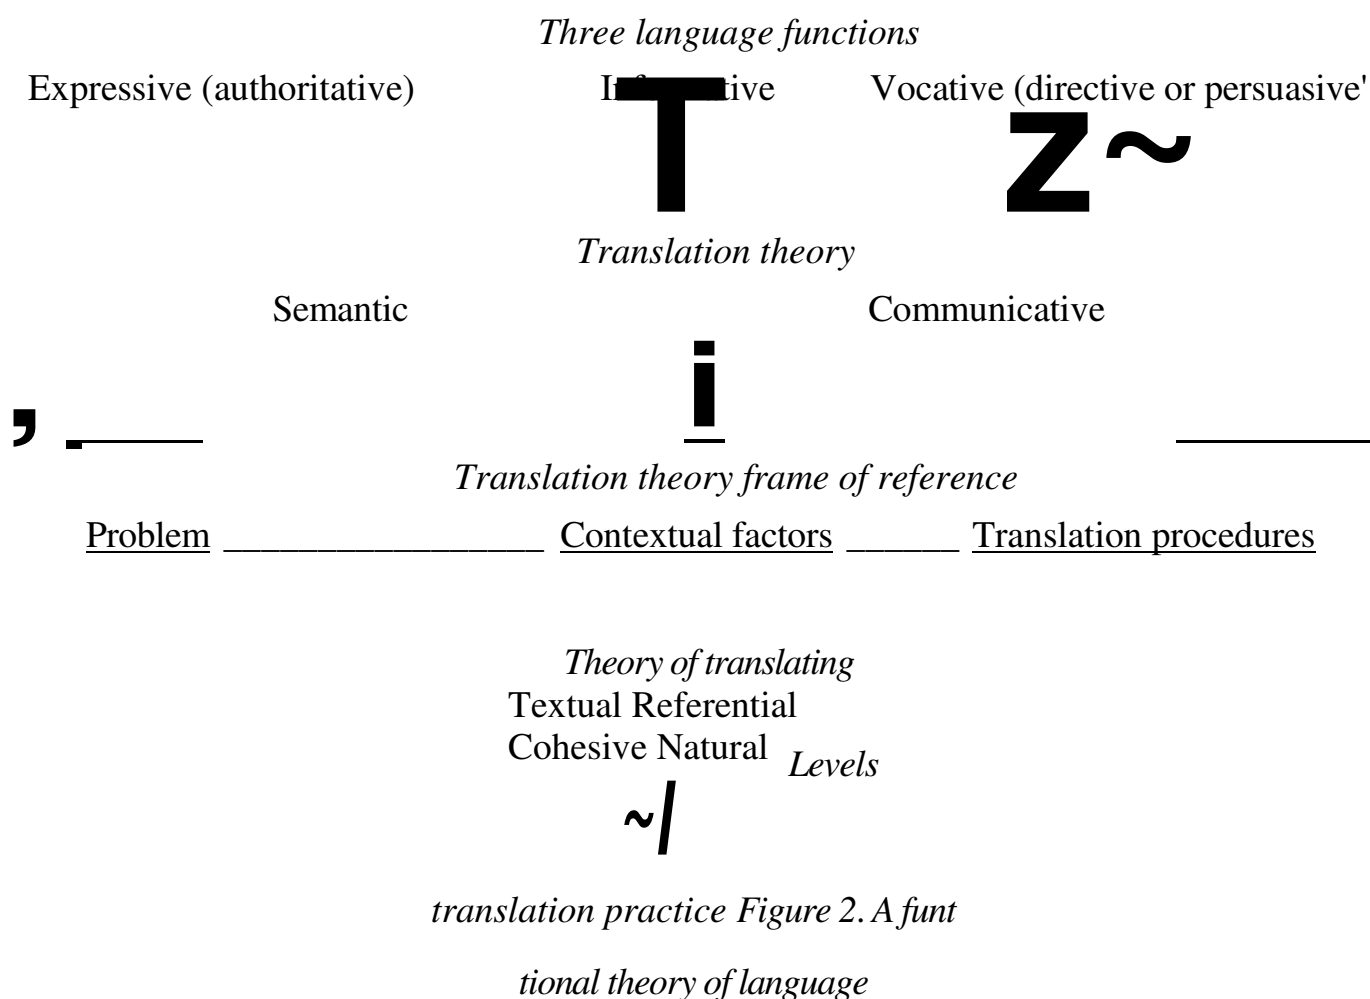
*Three language functions*

Expressive (authoritative) I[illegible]tive Vocative (directive or persuasive'

T Z~

*Translation theory*

Semantic Communicative

, i

*Translation theory frame of reference*

Problem ________________ Contextual factors ______ Translation procedures

*Theory of translating*

Textual Referential

Cohesive Natural *Levels*

~/

*translation practice Figure 2. A funt*

*tional theory of language*